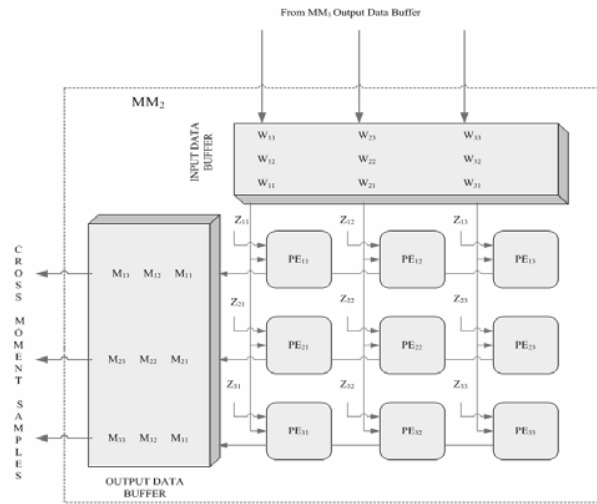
From $MM_1$ Output Data Buffer

$MM_2$

INPUT DATA BUFFER

$W_{13}$ $W_{23}$ $W_{33}$
$W_{12}$ $W_{22}$ $W_{32}$
$W_{11}$ $W_{21}$ $W_{31}$

CROSS MOMENT SAMPLES

$M_{13}$ $M_{12}$ $M_{11}$
$M_{23}$ $M_{22}$ $M_{21}$
$M_{33}$ $M_{32}$ $M_{31}$

OUTPUT DATA BUFFER

$Z_{11}$ $Z_{12}$ $Z_{13}$
$PE_{11}$ $PE_{12}$ $PE_{13}$
$Z_{21}$ $Z_{22}$ $Z_{23}$
$PE_{21}$ $PE_{22}$ $PE_{23}$
$Z_{31}$ $Z_{32}$ $Z_{33}$
$PE_{31}$ $PE_{32}$ $PE_{33}$